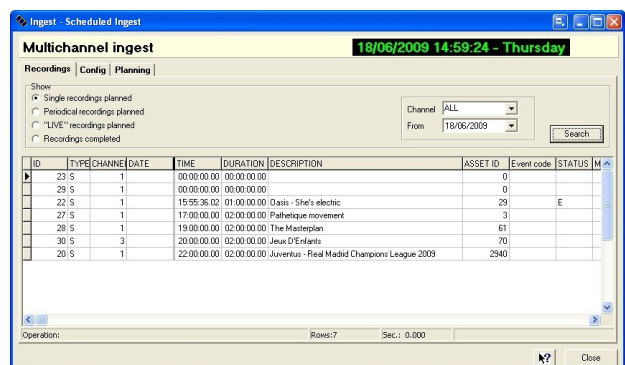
Ingest - Scheduled Ingest

Multichannel ingest

18/06/2009 14:59:24 - Thursday

Recordings | Config | Planning

Show
Single recordings planned
Periodical recordings planned
"LIVE" recordings planned
Recordings completed

Channel ALL
From 18/06/2009

Search

| ID | TYPE | CHANNEL | DATE | TIME | DURATION | DESCRIPTION | ASSET ID | Event code | STATUS | M |
|---|---|---|---|---|---|---|---|---|---|---|
| 23 | S | 1 | | 00:00:00.00 | 00:00:00.00 | | 0 | | | |
| 29 | S | 1 | | 00:00:00.00 | 00:00:00.00 | | 0 | | | |
| 22 | S | 1 | | 15:55:36.02 | 01:00:00.00 | Oasis - She's electric | 29 | | E | |
| 27 | S | 1 | | 17:00:00.00 | 02:00:00.00 | Pathetique movement | 3 | | | |
| 28 | S | 1 | | 19:00:00.00 | 02:00:00.00 | The Masterplan | 61 | | | |
| 30 | S | 3 | | 20:00:00.00 | 02:00:00.00 | Jeux D'Enfants | 70 | | | |
| 20 | S | 1 | | 22:00:00.00 | 02:00:00.00 | Juventus - Real Madrid Champions League 2009 | 2940 | | | |

Operation: Rows:7 Sec.: 0.000

Close